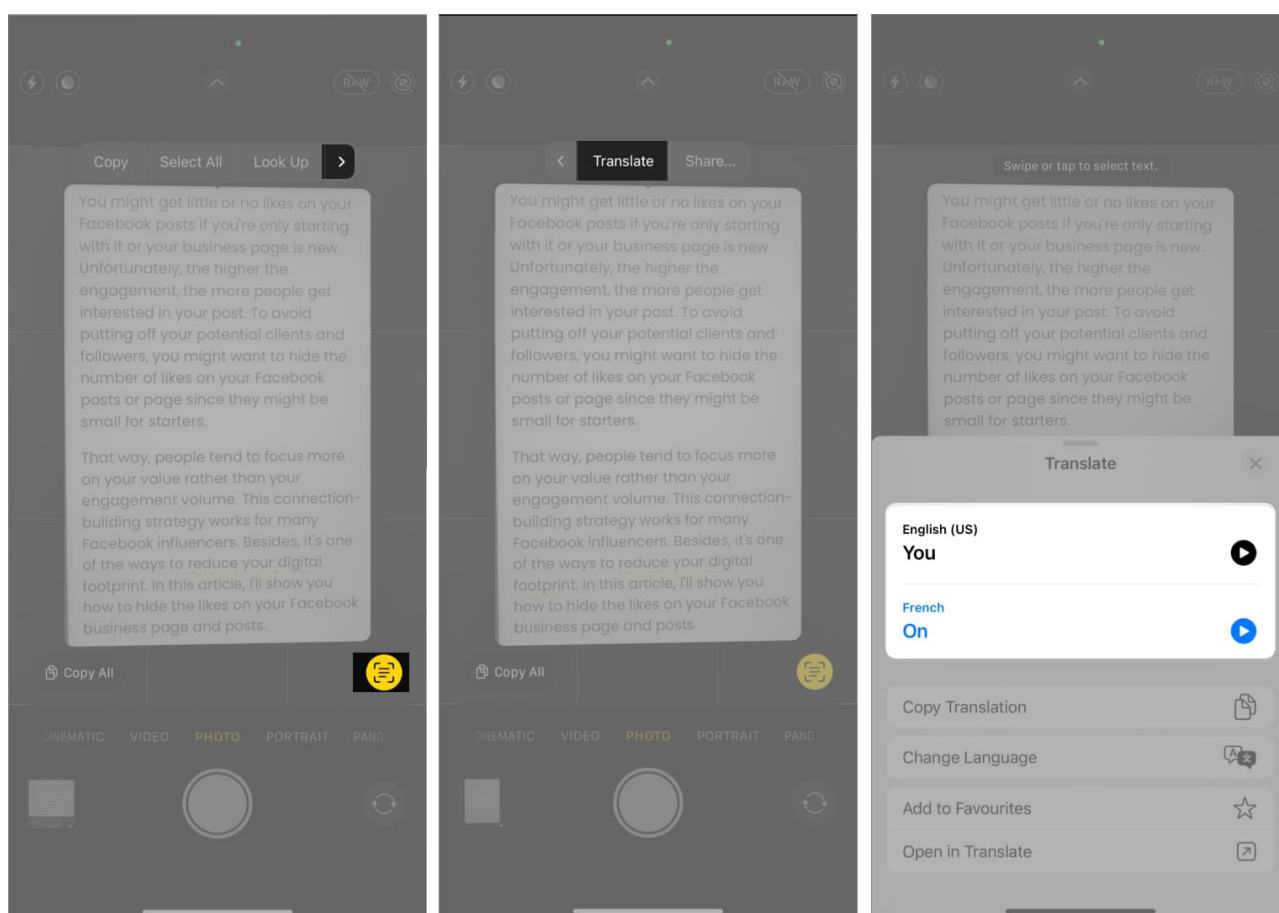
RAW

Copy Select All Look Up >

You might get little or no likes on your Facebook posts if you're only starting with it or your business page is new. Unfortunately, the higher the engagement, the more people get interested in your post. To avoid putting off your potential clients and followers, you might want to hide the number of likes on your Facebook posts or page since they might be small for starters.

That way, people tend to focus more on your value rather than your engagement volume. This connection-building strategy works for many Facebook influencers. Besides, it's one of the ways to reduce your digital footprint. In this article, I'll show you how to hide the likes on your Facebook business page and posts.

Copy All

CINEMATIC VIDEO PHOTO PORTRAIT PANO

RAW

< Translate Share...

You might get little or no likes on your Facebook posts if you're only starting with it or your business page is new. Unfortunately, the higher the engagement, the more people get interested in your post. To avoid putting off your potential clients and followers, you might want to hide the number of likes on your Facebook posts or page since they might be small for starters.

That way, people tend to focus more on your value rather than your engagement volume. This connection-building strategy works for many Facebook influencers. Besides, it's one of the ways to reduce your digital footprint. In this article, I'll show you how to hide the likes on your Facebook business page and posts.

Copy All

CINEMATIC VIDEO PHOTO PORTRAIT PANO

RAW

Swipe or tap to select text.

You might get little or no likes on your Facebook posts if you're only starting with it or your business page is new. Unfortunately, the higher the engagement, the more people get interested in your post. To avoid putting off your potential clients and followers, you might want to hide the number of likes on your Facebook posts or page since they might be small for starters.

Translate

English (US)
You

French
On

Copy Translation

Change Language

Add to Favourites

Open in Translate